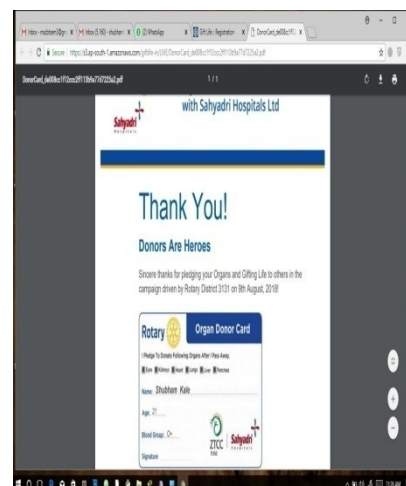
M Inbox - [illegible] x | M Inbox (5,160) - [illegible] x | (2) WhatsApp x | Gift Life | Registration x | DonorCard_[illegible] x

Secure | https://s3.ap-south-1.amazonaws.com/giftlife-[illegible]/DonorCard_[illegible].pdf

DonorCard_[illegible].pdf 1 / 1

Sahyadri Hospitals

with Sahyadri Hospitals Ltd

Thank You!

Donors Are Heroes

Sincere thanks for pledging your Organs and Gifting Life to others in the campaign driven by Rotary District 3131 on 9th August, 2018!

Rotary Organ Donor Card

I Pledge To Donate Following Organs After I Pass Away.

Eyes Kidneys Heart Lungs Liver Pancreas

Name: Shubham Kale

Age: 21

Blood Group: O+

ZTCC PUNE

Sahyadri Hospitals

Signature